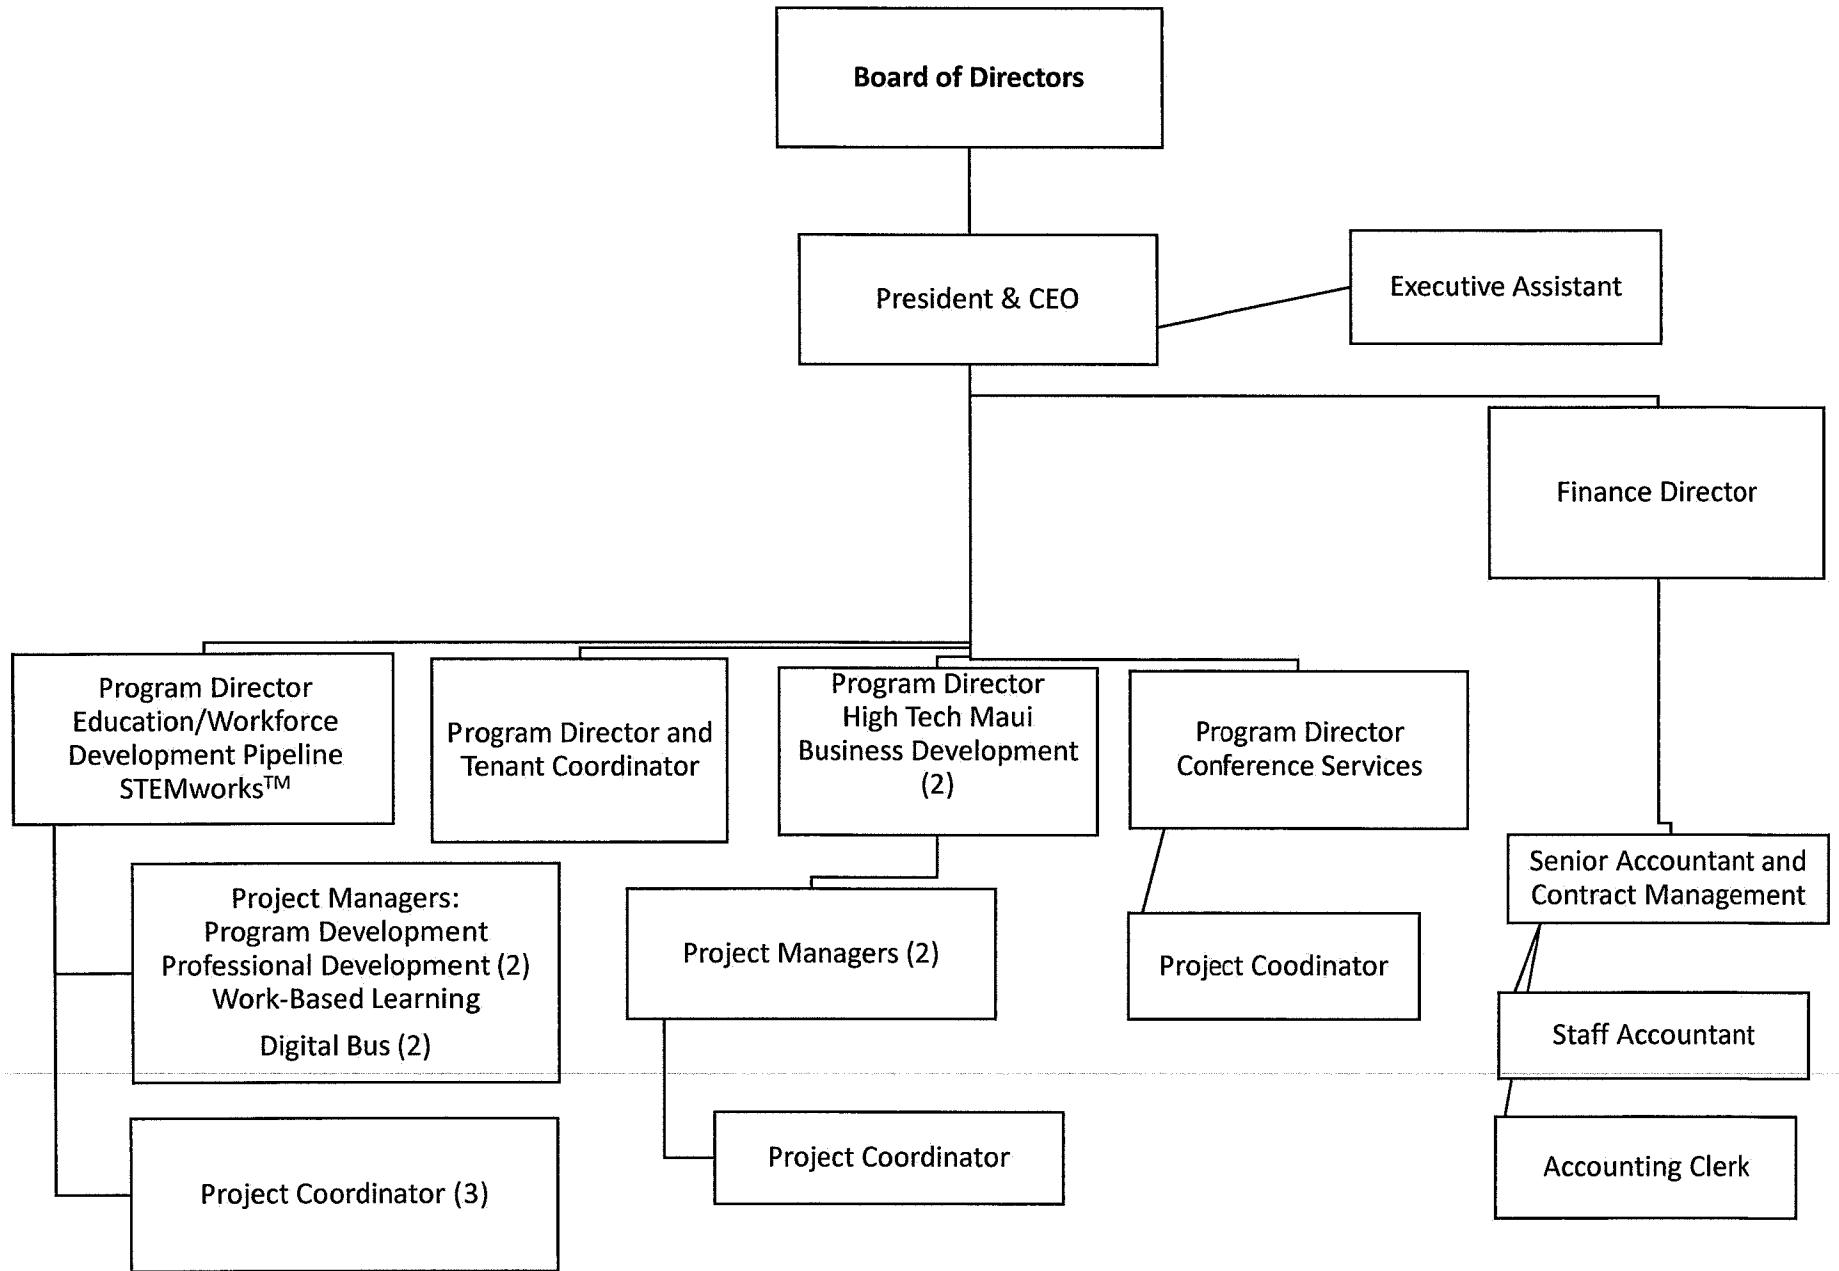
Board of Directors

President & CEO

Executive Assistant

Finance Director

Program Director
Education/Workforce
Development Pipeline
STEMworks$^{TM}$

Program Director and
Tenant Coordinator

Program Director
High Tech Maui
Business Development
(2)

Program Director
Conference Services

Senior Accountant and
Contract Management

Project Managers:
Program Development
Professional Development (2)
Work-Based Learning
Digital Bus (2)

Project Managers (2)

Project Coodinator

Staff Accountant

Project Coordinator

Accounting Clerk

Project Coordinator (3)